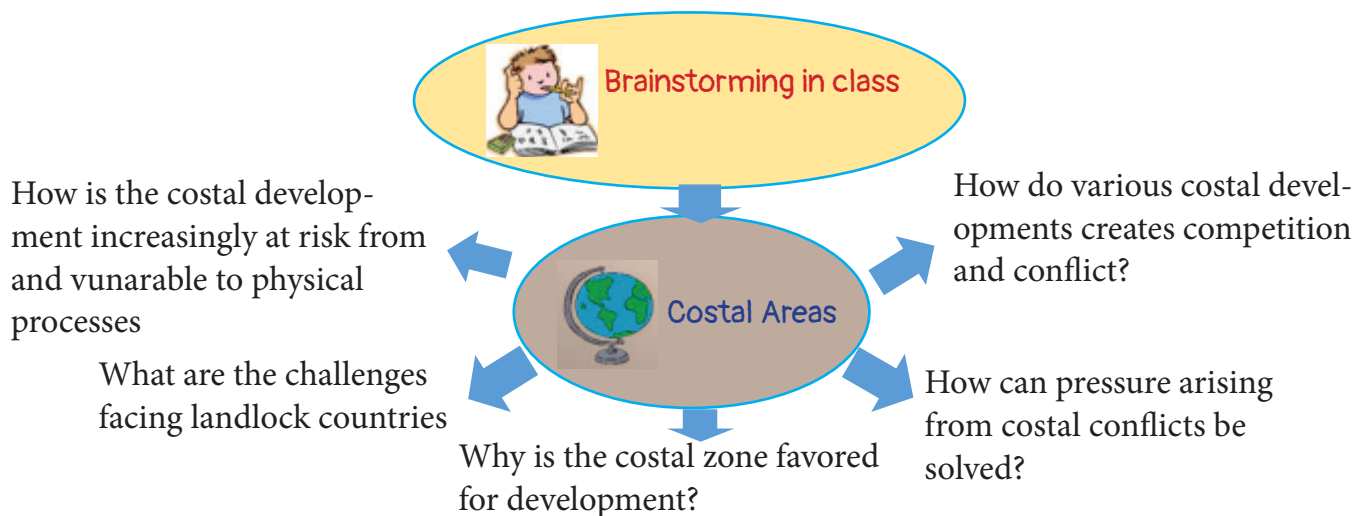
Brainstorming in class

How is the costal development increasingly at risk from and vunarable to physical processes

How do various costal developments creates competition and conflict?

Costal Areas

What are the challenges facing landlock countries

How can pressure arising from costal conflicts be solved?

Why is the costal zone favored for development?